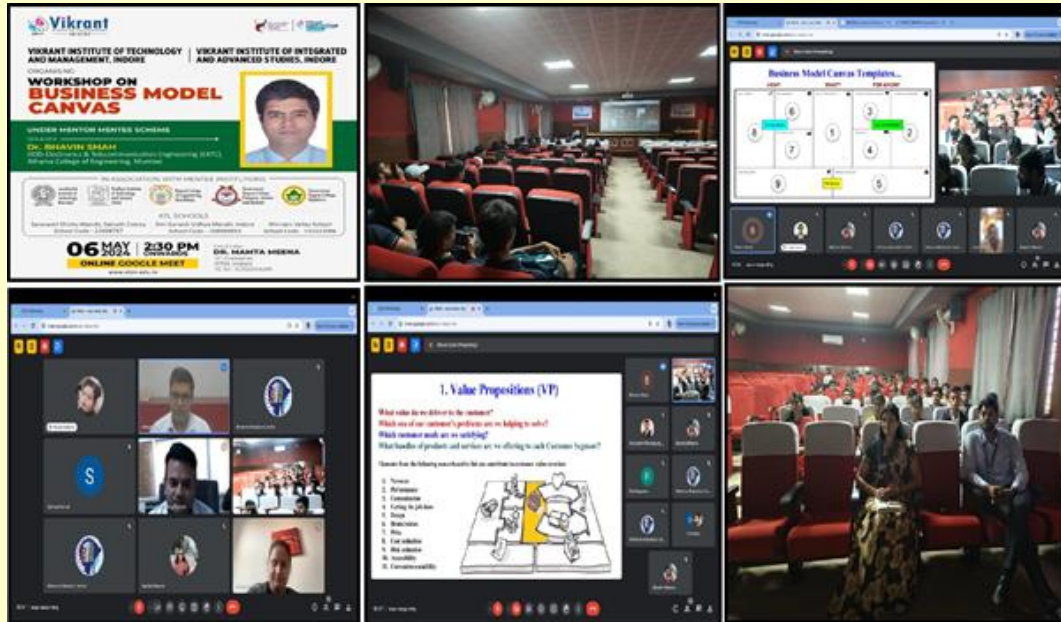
Vikrant

VIKRANT INSTITUTE OF TECHNOLOGY AND MANAGEMENT, INDORE | VIKRANT INSTITUTE OF INTEGRATED AND ADVANCED STUDIES, INDORE

ORGANISING

WORKSHOP ON BUSINESS MODEL CANVAS

UNDER MENTOR MENTEE SCHEME

Dr. BHAVIN SHAH
HOD-Electronics & Telecommunication Engineering (EXTC)
Atharva College of Engineering, Mumbai

IN ASSOCIATION WITH MENTEE INSTITUTIONS

ATL SCHOOLS

06 MAY 2:30 PM

ONLINE GOOGLE MEET

DR. MAMTA MEENA

Business Model Canvas Templates...

1. Value Propositions (VP)

What value do we deliver to the customer?
Which one of our customer's problems are we helping to solve?
Which customer needs are we satisfying?
What bundles of products and services are we offering to each Customer Segment?